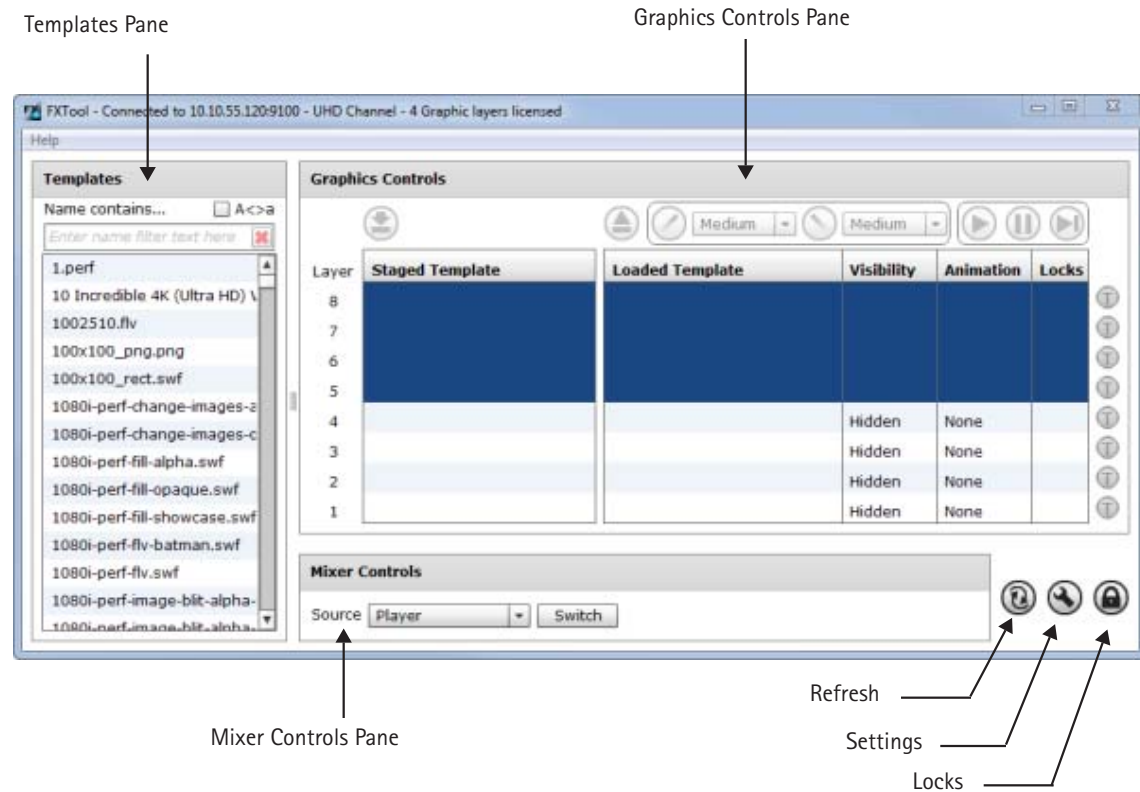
Templates Pane

Graphics Controls Pane

FXTool - Connected to 10.10.55.120:9100 - UHD Channel - 4 Graphic layers licensed

Help

Templates

Name contains... A<>a

Enter name filter text here

1.perf
10 Incredible 4K (Ultra HD) V
1002510.flv
100x100_png.png
100x100_rect.swf
1080i-perf-change-images-a
1080i-perf-change-images-c
1080i-perf-fill-alpha.swf
1080i-perf-fill-opaque.swf
1080i-perf-fill-showcase.swf
1080i-perf-flv-batman.swf
1080i-perf-flv.swf
1080i-perf-image-blit-alpha-
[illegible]

Graphics Controls

Medium Medium

| Layer | Staged Template | Loaded Template | Visibility | Animation | Locks |
|---|---|---|---|---|---|
| 8 | | | | | |
| 7 | | | | | |
| 6 | | | | | |
| 5 | | | | | |
| 4 | | | Hidden | None | |
| 3 | | | Hidden | None | |
| 2 | | | Hidden | None | |
| 1 | | | Hidden | None | |

Mixer Controls

Source Player Switch

Refresh

Mixer Controls Pane

Settings

Locks